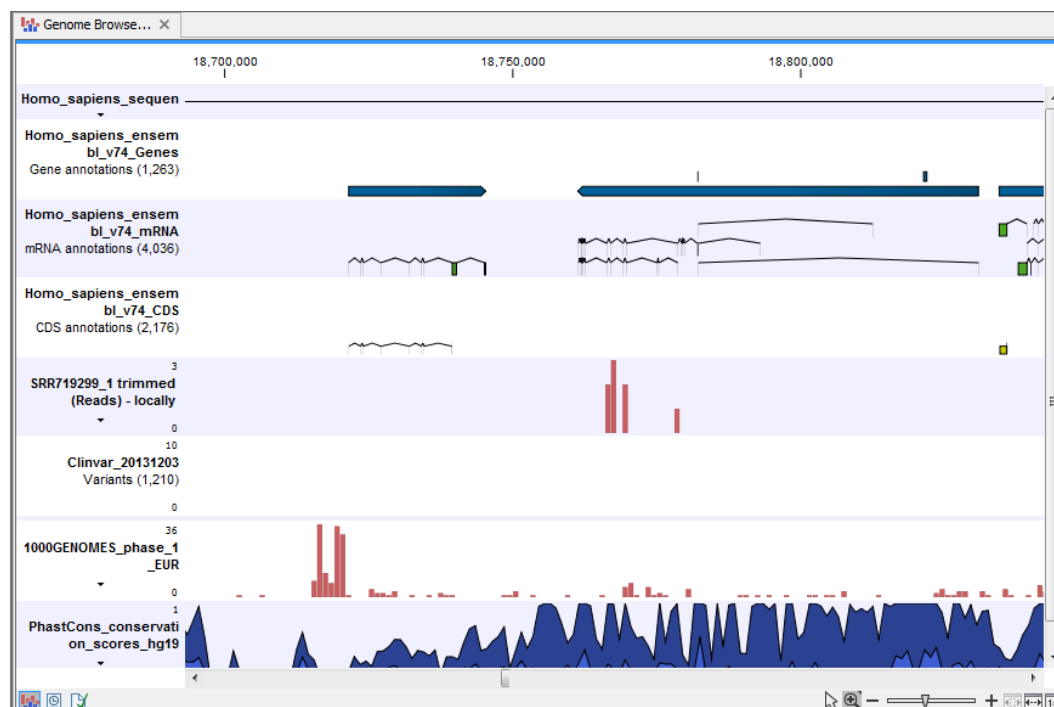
Genome Browse... ✕

18,700,000
18,750,000
18,800,000

Homo_sapiens_sequen

Homo_sapiens_ensembl_v74_Genes
Gene annotations (1,263)

Homo_sapiens_ensembl_v74_mRNA
mRNA annotations (4,036)

Homo_sapiens_ensembl_v74_CDS
CDS annotations (2,176)

3
SRR719299_1 trimmed (Reads) - locally
0

10
Clinvar_20131203
Variants (1,210)
0

36
1000GENOMES_phase_1_EUR
0

1
PhastCons_conservation_scores_hg19